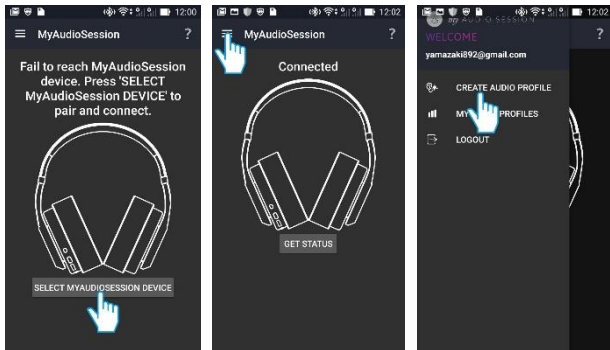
12:00

MyAudioSession

?

Fail to reach MyAudioSession device. Press 'SELECT MyAudioSession DEVICE' to pair and connect.

SELECT MYAUDIOSESSION DEVICE

12:02

MyAudioSession

?

Connected

GET STATUS

12:02

my AUDIO SESSION

WELCOME

yamazaki892@gmail.com

CREATE AUDIO PROFILE

MY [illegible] PROFILES

LOGOUT

?